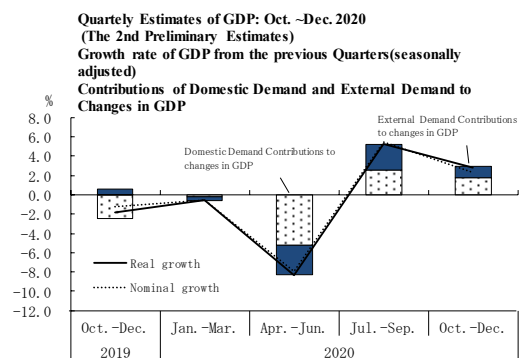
Quartely Estimates of GDP: Oct. ~Dec. 2020 (The 2nd Preliminary Estimates)
Growth rate of GDP from the previous Quarters(seasonally adjusted)
Contributions of Domestic Demand and External Demand to Changes in GDP

%
8.0
6.0
4.0
2.0
0.0
-2.0
-4.0
-6.0
-8.0
-10.0
-12.0

External Demand Contributions to changes in GDP
Domestic Demand Contributions to changes in GDP

Real growth
Nominal growth

Oct.-Dec.
Jan.-Mar.
Apr.-Jun.
Jul.-Sep.
Oct.-Dec.
2019
2020